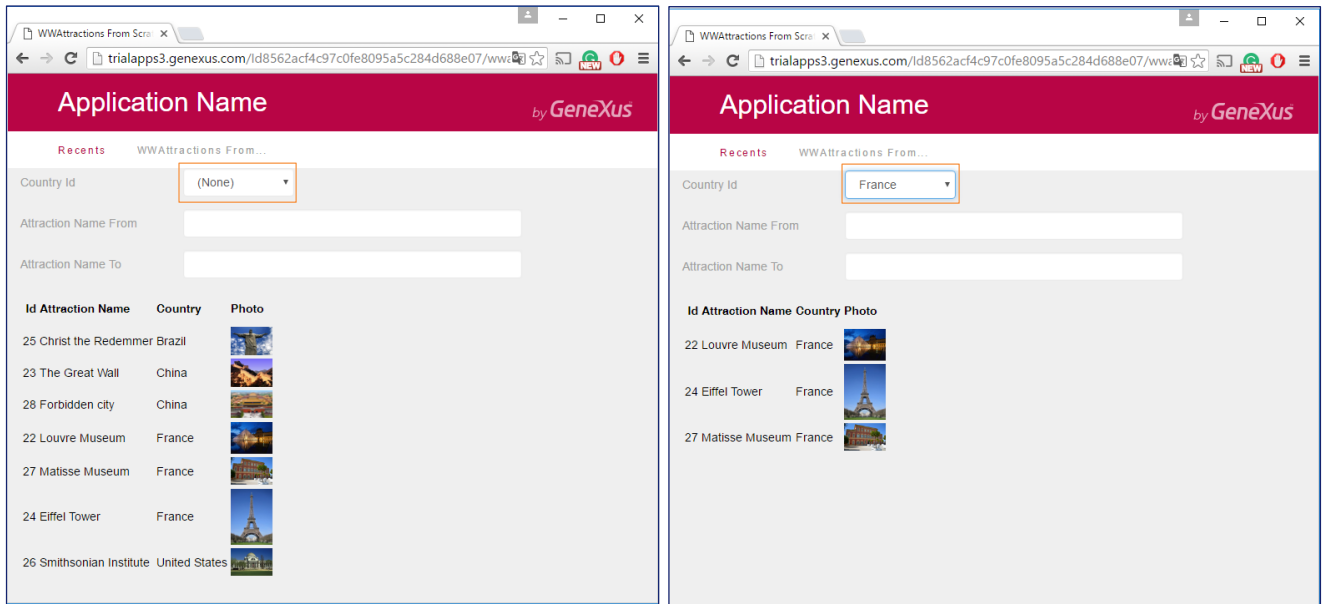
WWAttractions From Scra ×

trialapps3.genexus.com/Id8562acf4c97c0fe8095a5c284d688e07/wwa

NEW

Application Name

by GeneXus

Recents WWAttractions From...

Country Id (None)

Attraction Name From

Attraction Name To

| Id | Attraction Name | Country | Photo |
|---|---|---|---|
| 25 | Christ the Redemmer | Brazil | |
| 23 | The Great Wall | China | |
| 28 | Forbidden city | China | |
| 22 | Louvre Museum | France | |
| 27 | Matisse Museum | France | |
| 24 | Eiffel Tower | France | |
| 26 | Smithsonian Institute | United States | |

WWAttractions From Scra ×

trialapps3.genexus.com/Id8562acf4c97c0fe8095a5c284d688e07/wwa

NEW

Application Name

by GeneXus

Recents WWAttractions From...

Country Id France

Attraction Name From

Attraction Name To

| Id | Attraction Name | Country | Photo |
|---|---|---|---|
| 22 | Louvre Museum | France | |
| 24 | Eiffel Tower | France | |
| 27 | Matisse Museum | France | |